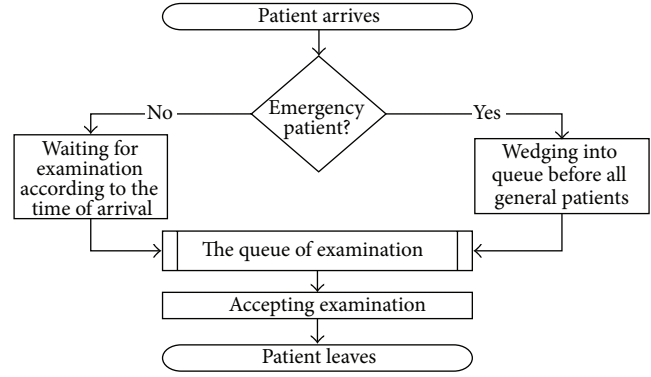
Patient arrives

Emergency patient?

No

Yes

Waiting for examination according to the time of arrival

Wedging into queue before all general patients

The queue of examination

Accepting examination

Patient leaves